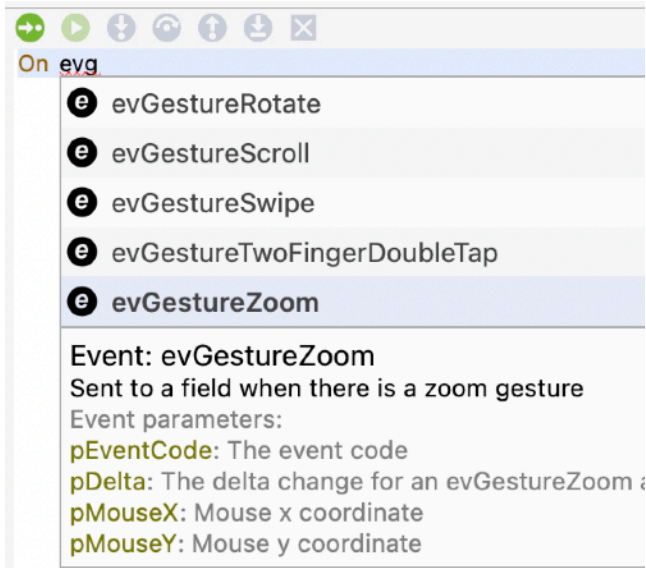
On evg

e evGestureRotate
e evGestureScroll
e evGestureSwipe
e evGestureTwoFingerDoubleTap
e evGestureZoom

Event: evGestureZoom
Sent to a field when there is a zoom gesture
Event parameters:
pEventCode: The event code
pDelta: The delta change for an evGestureZoom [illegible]
pMouseX: Mouse x coordinate
pMouseY: Mouse y coordinate